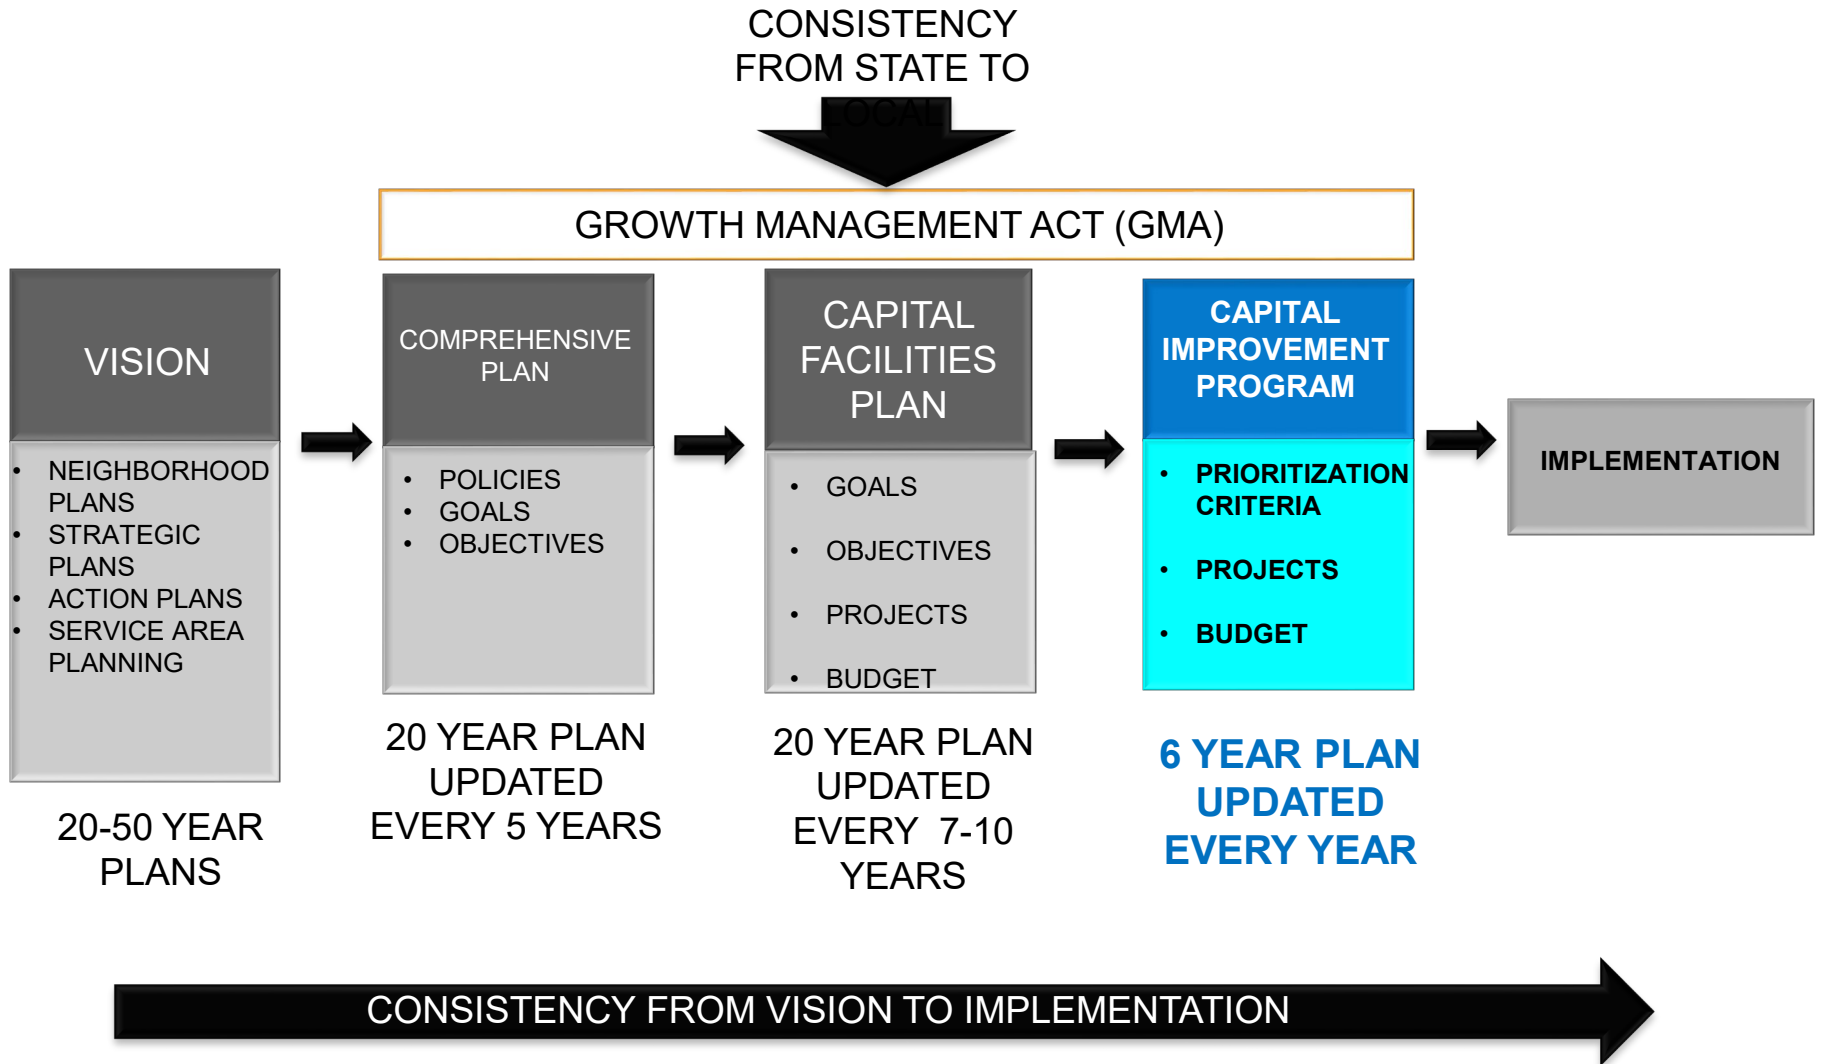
CONSISTENCY FROM STATE TO LOCAL

GROWTH MANAGEMENT ACT (GMA)

VISION

- NEIGHBORHOOD PLANS
- STRATEGIC PLANS
- ACTION PLANS
- SERVICE AREA PLANNING

20-50 YEAR PLANS

COMPREHENSIVE PLAN

- POLICIES
- GOALS
- OBJECTIVES

20 YEAR PLAN UPDATED EVERY 5 YEARS

CAPITAL FACILITIES PLAN

- GOALS
- OBJECTIVES
- PROJECTS
- BUDGET

20 YEAR PLAN UPDATED EVERY 7-10 YEARS

CAPITAL IMPROVEMENT PROGRAM

- PRIORITIZATION CRITERIA
- PROJECTS
- BUDGET

6 YEAR PLAN UPDATED EVERY YEAR

IMPLEMENTATION

CONSISTENCY FROM VISION TO IMPLEMENTATION